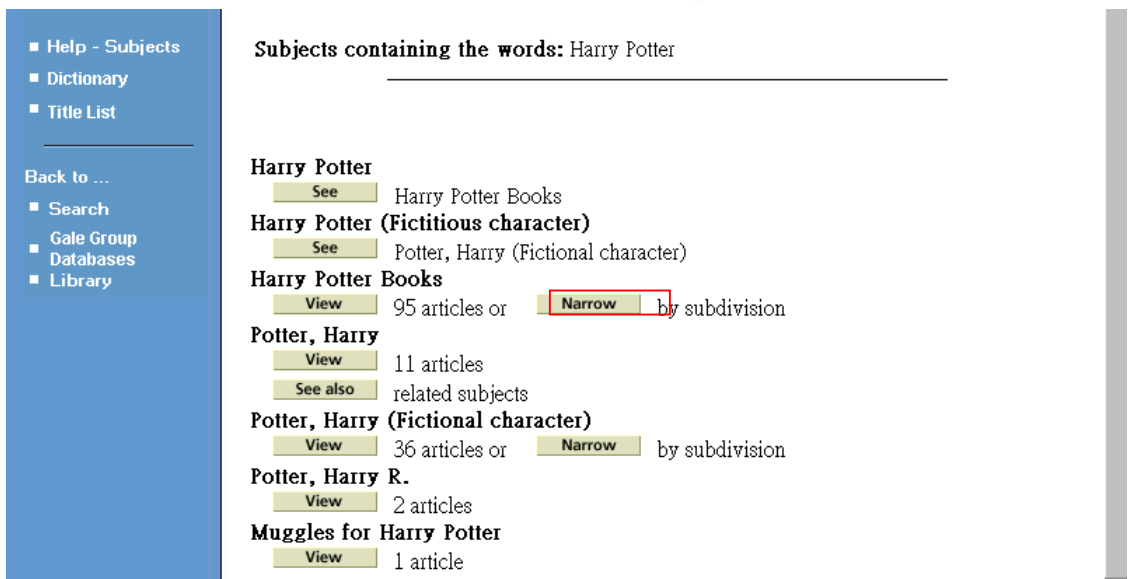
Help - Subjects
Dictionary
Title List

Back to ...
Search
Gale Group Databases
Library

Subjects containing the words: Harry Potter

Harry Potter
See Harry Potter Books
Harry Potter (Fictitious character)
See Potter, Harry (Fictional character)
Harry Potter Books
View 95 articles or Narrow by subdivision
Potter, Harry
View 11 articles
See also related subjects
Potter, Harry (Fictional character)
View 36 articles or Narrow by subdivision
Potter, Harry R.
View 2 articles
Muggles for Harry Potter
View 1 article